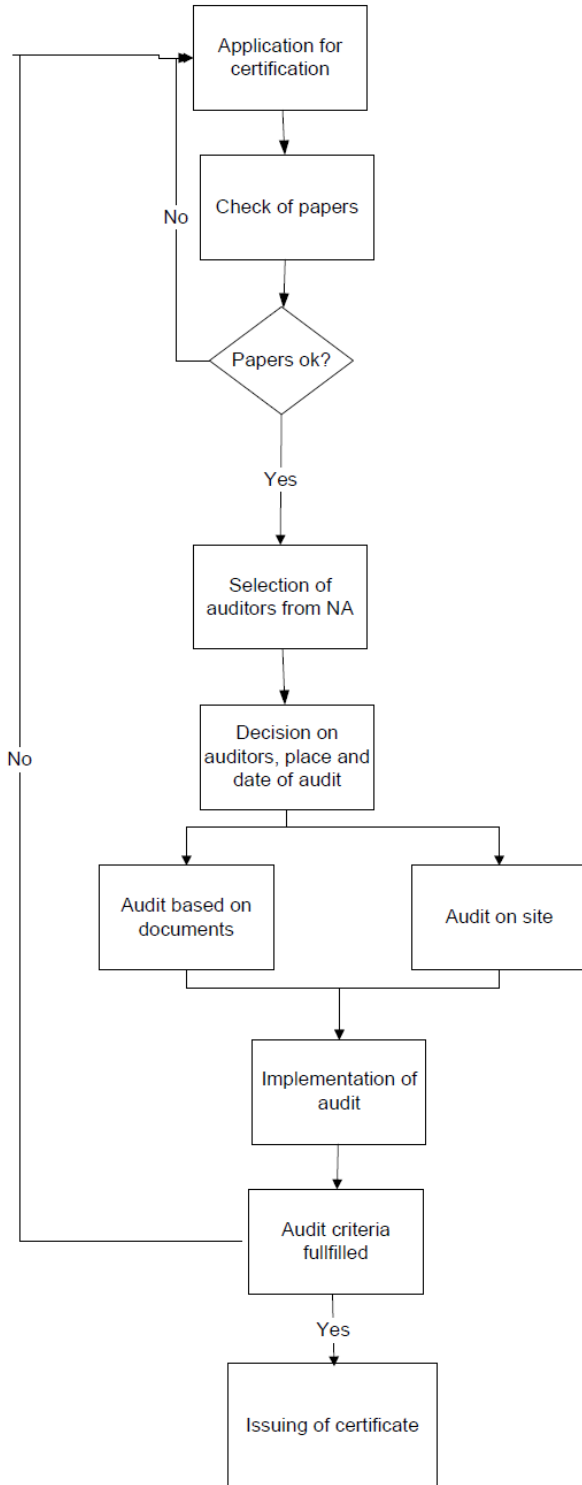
Application for certification

Check of papers

No

Papers ok?

Yes

Selection of auditors from NA

No

Decision on auditors, place and date of audit

Audit based on documents

Audit on site

Implementation of audit

Audit criteria fullfilled

Yes

Issuing of certificate